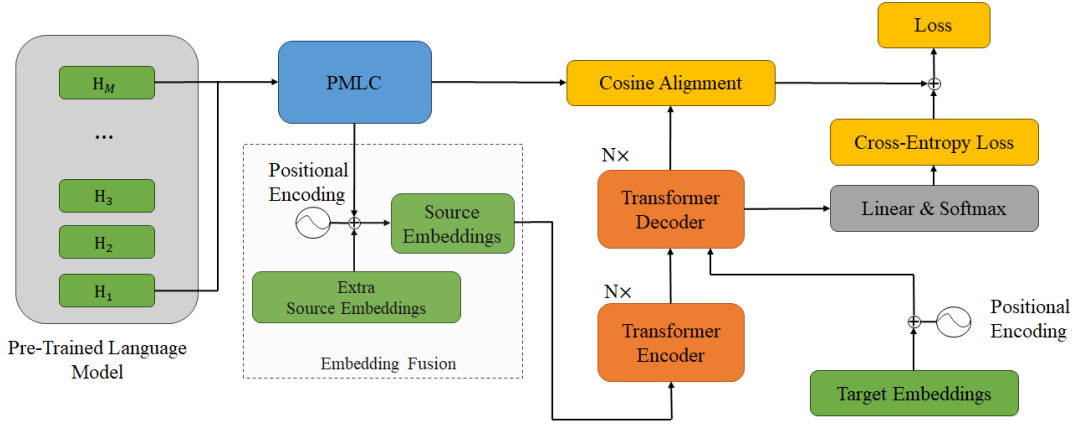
$H_M$

...

$H_3$

$H_2$

$H_1$

Pre-Trained Language Model

PMLC

Positional Encoding

Source Embeddings

Extra Source Embeddings

Embedding Fusion

Cosine Alignment

N×

Transformer Decoder

N×

Transformer Encoder

Loss

Cross-Entropy Loss

Linear & Softmax

Positional Encoding

Target Embeddings